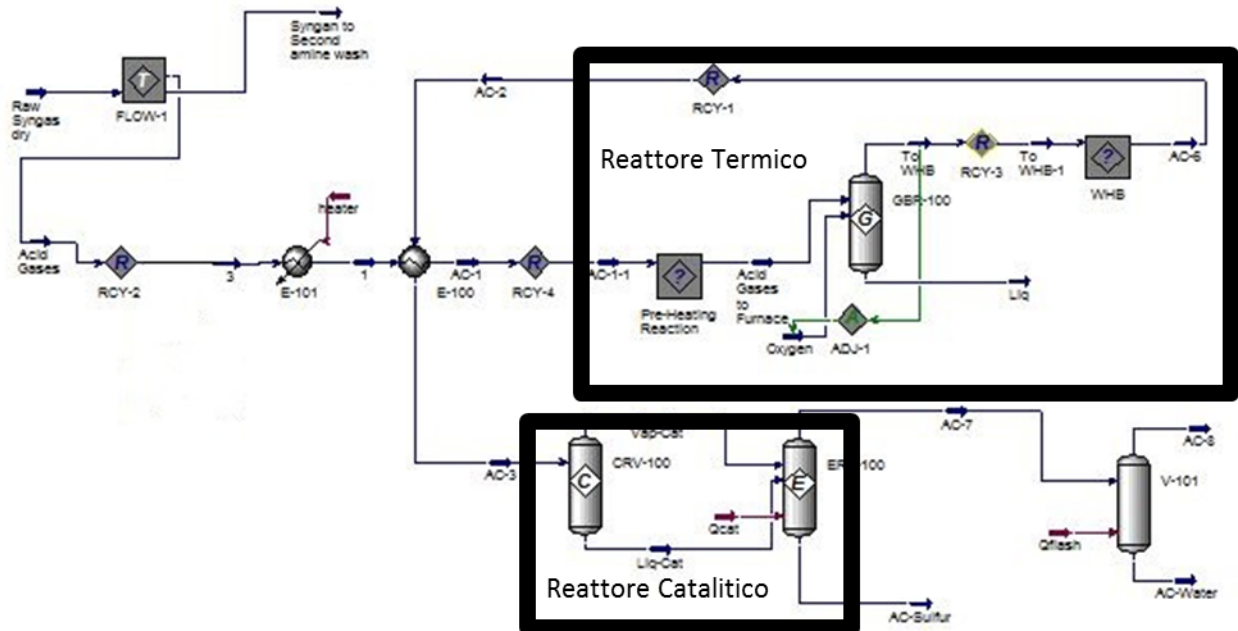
Syngas to Second amine wash

Raw Syngas dry

T

FLOW-1

AC-2

R

RCY-1

Reattore Termico

To WHB

R

RCY-3

To WHB-1

?

WHB

AC-6

G

GBR-100

heater

Acid Gases

R

RCY-2

3

E-101

1

AC-1

E-100

R

RCY-4

AC-1-1

?

Pre-Heating Reaction

Acid Gases to Furnace

Liq

Oxygen

A

ADJ-1

AC-7

AC-8

Vap-Cat

AC-3

C

CRV-100

E

ERV-100

V-101

Qcat

Qflash

Liq-Cat

Reattore Catalitico

AC-Water

AC-Sulfur